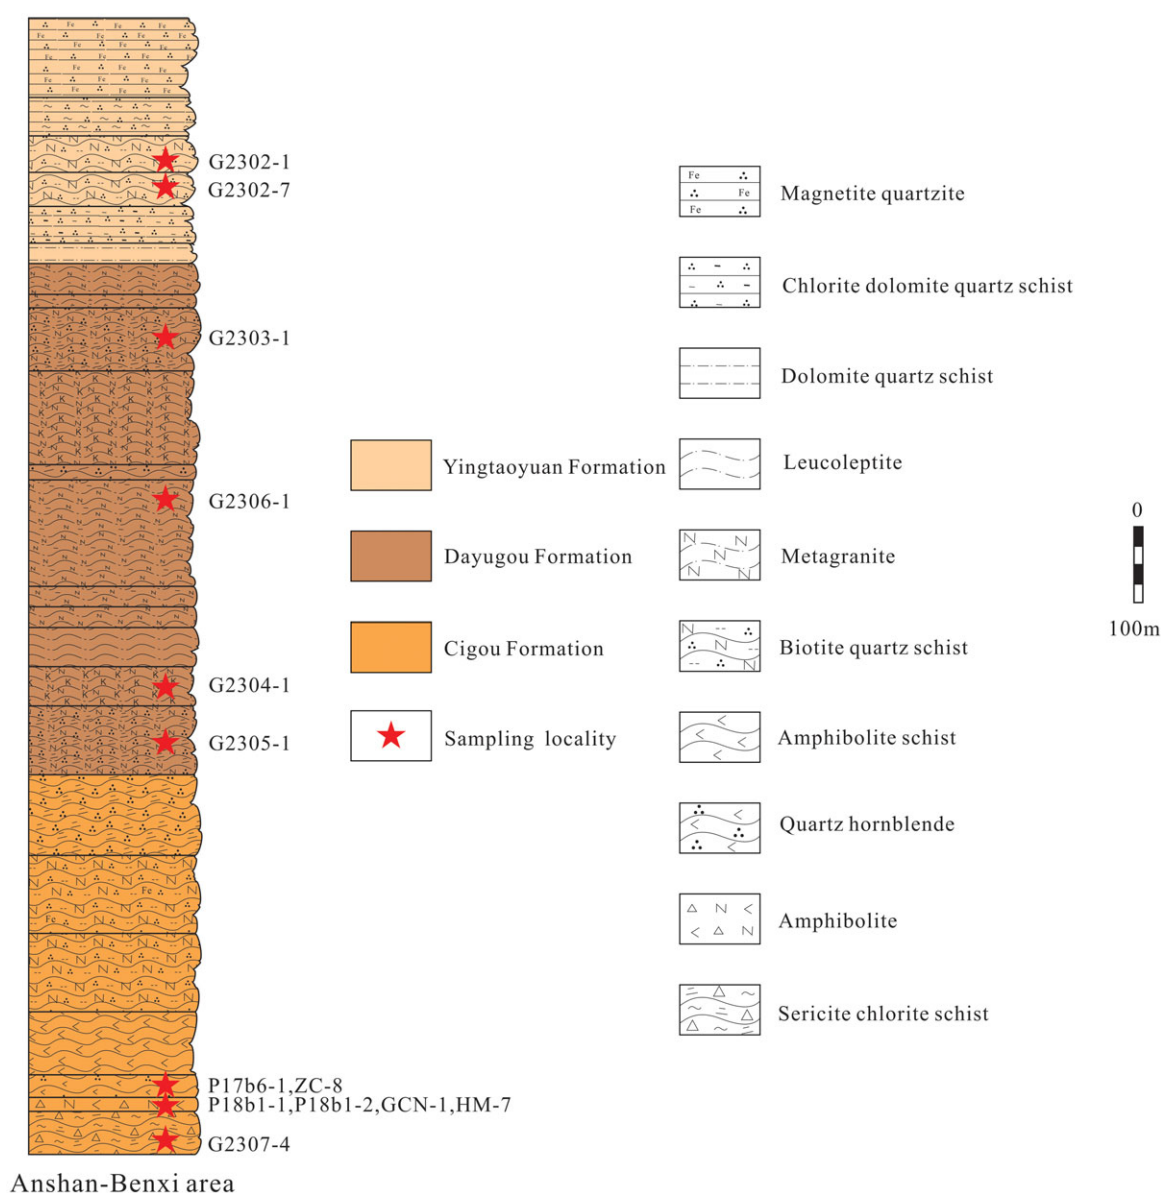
G2302-1
G2302-7
G2303-1
G2306-1
G2304-1
G2305-1
P17b6-1,ZC-8
P18b1-1,P18b1-2,GCN-1,HM-7
G2307-4

Anshan-Benxi area

Yingtaoyuan Formation
Dayugou Formation
Cigou Formation
Sampling locality

Fe
Fe
Fe
Magnetite quartzite
Chlorite dolomite quartz schist
Dolomite quartz schist
Leucoleptite
Metagranite
Biotite quartz schist
Amphibolite schist
Quartz hornblende
Amphibolite
Sericite chlorite schist

0
100m